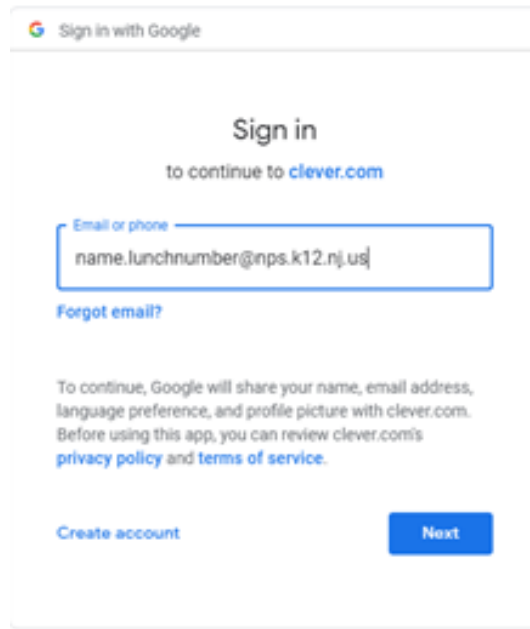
G Sign in with Google

Sign in

to continue to clever.com

Email or phone

name.lunchnumber@nps.k12.nj.us

Forgot email?

To continue, Google will share your name, email address, language preference, and profile picture with clever.com. Before using this app, you can review clever.com's privacy policy and terms of service.

Create account

Next